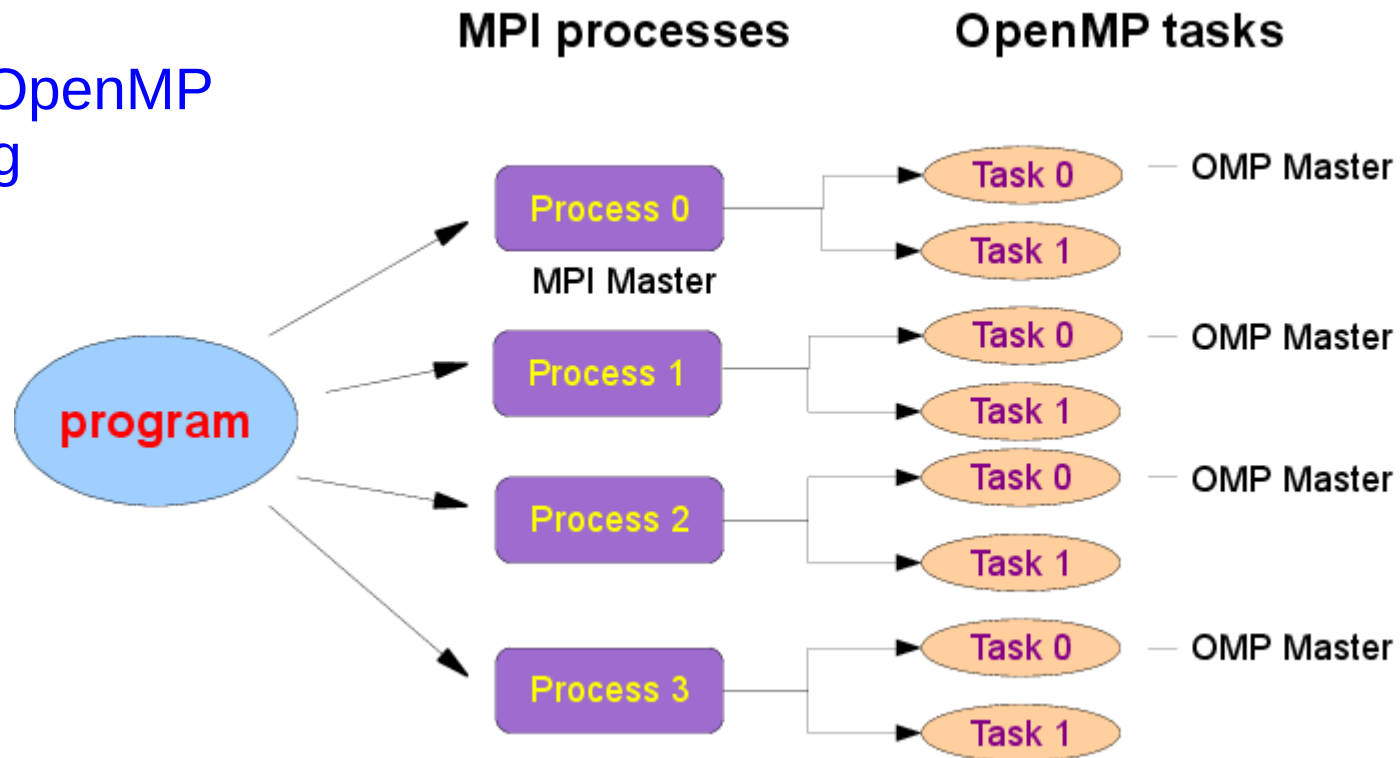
OpenMP
g

MPI processes

OpenMP tasks

program

Process 0

MPI Master

Process 1

Process 2

Process 3

Task 0

OMP Master

Task 1

Task 0

OMP Master

Task 1

Task 0

OMP Master

Task 1

Task 0

OMP Master

Task 1